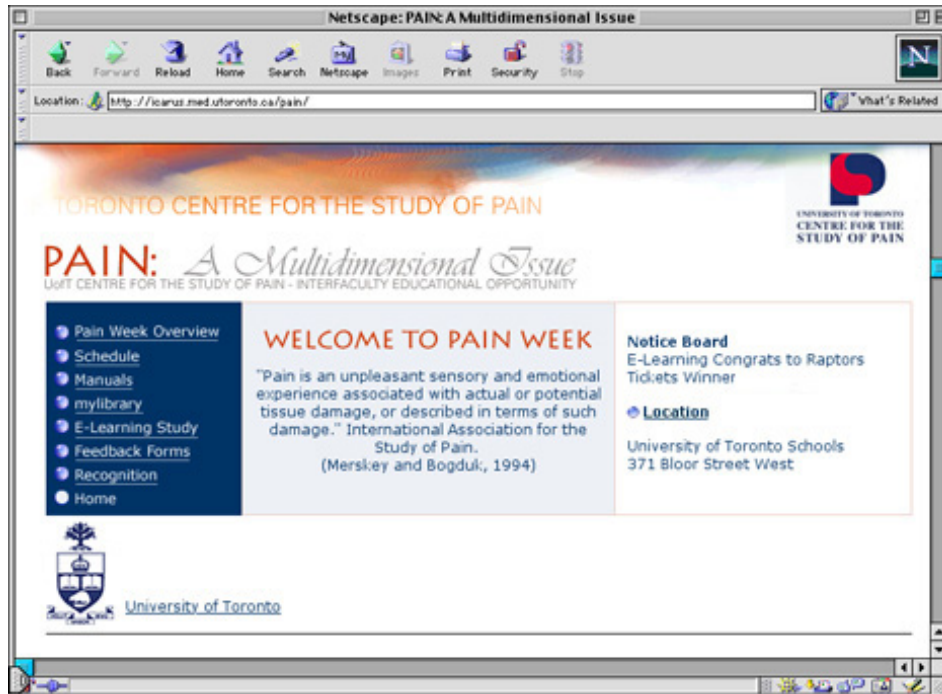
Netscape: PAIN: A Multidimensional Issue

Back Forward Reload Home Search Netscape Images Print Security Stop

Location: http://icarus.med.utoronto.ca/pain/

What's Related

TORONTO CENTRE FOR THE STUDY OF PAIN

UNIVERSITY OF TORONTO
CENTRE FOR THE
STUDY OF PAIN

PAIN: A Multidimensional Issue
UofT CENTRE FOR THE STUDY OF PAIN - INTERFACULTY EDUCATIONAL OPPORTUNITY

Pain Week Overview
Schedule
Manuals
mylibrary
E-Learning Study
Feedback Forms
Recognition
Home

WELCOME TO PAIN WEEK

"Pain is an unpleasant sensory and emotional experience associated with actual or potential tissue damage, or described in terms of such damage." International Association for the Study of Pain.
(Merskey and Bogduk, 1994)

Notice Board
E-Learning Congrats to Raptors Tickets Winner

Location

University of Toronto Schools
371 Bloor Street West

University of Toronto